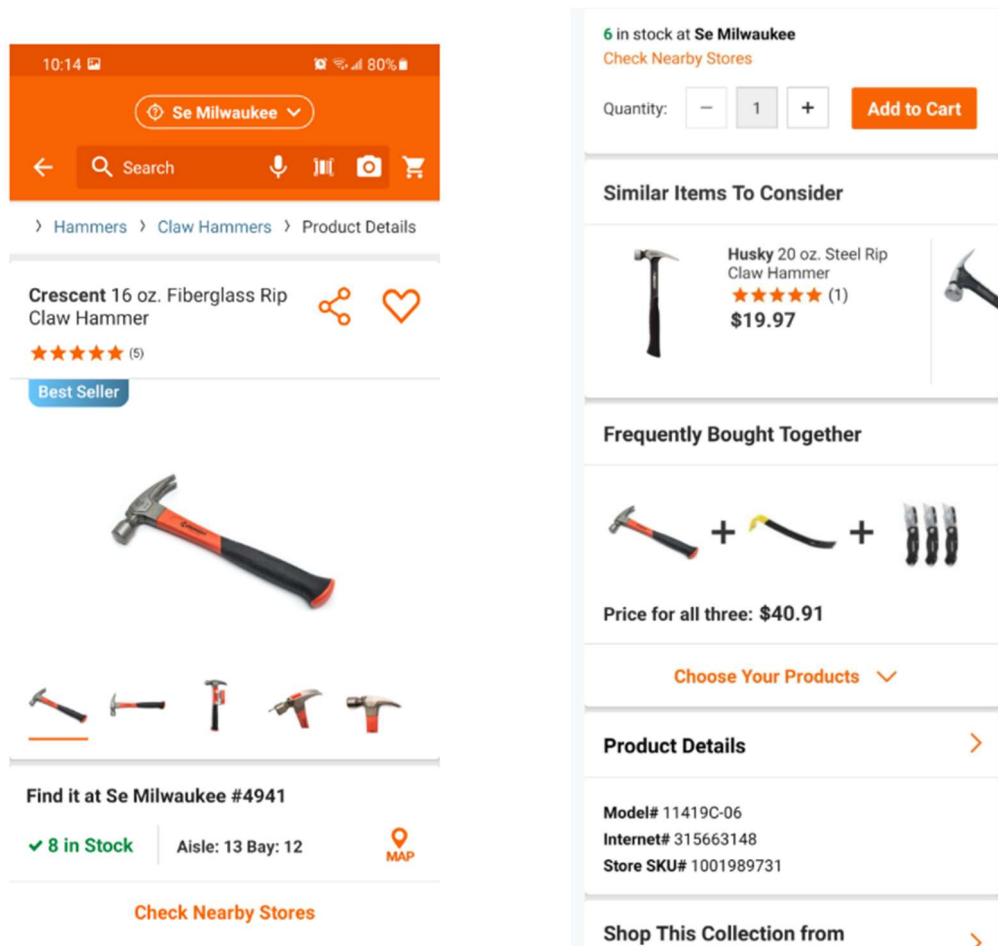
10:14

80%

Se Milwaukee

Search

› Hammers › Claw Hammers › Product Details

Crescent 16 oz. Fiberglass Rip Claw Hammer

★★★★★ (5)

Best Seller

Find it at Se Milwaukee #4941

✓ 8 in Stock

Aisle: 13 Bay: 12

MAP

Check Nearby Stores

6 in stock at Se Milwaukee

Check Nearby Stores

Quantity: − 1 +

Add to Cart

Similar Items To Consider

Husky 20 oz. Steel Rip Claw Hammer

★★★★★ (1)

$19.97

Frequently Bought Together

Price for all three: $40.91

Choose Your Products

Product Details

Model# 11419C-06

Internet# 315663148

Store SKU# 1001989731

Shop This Collection from